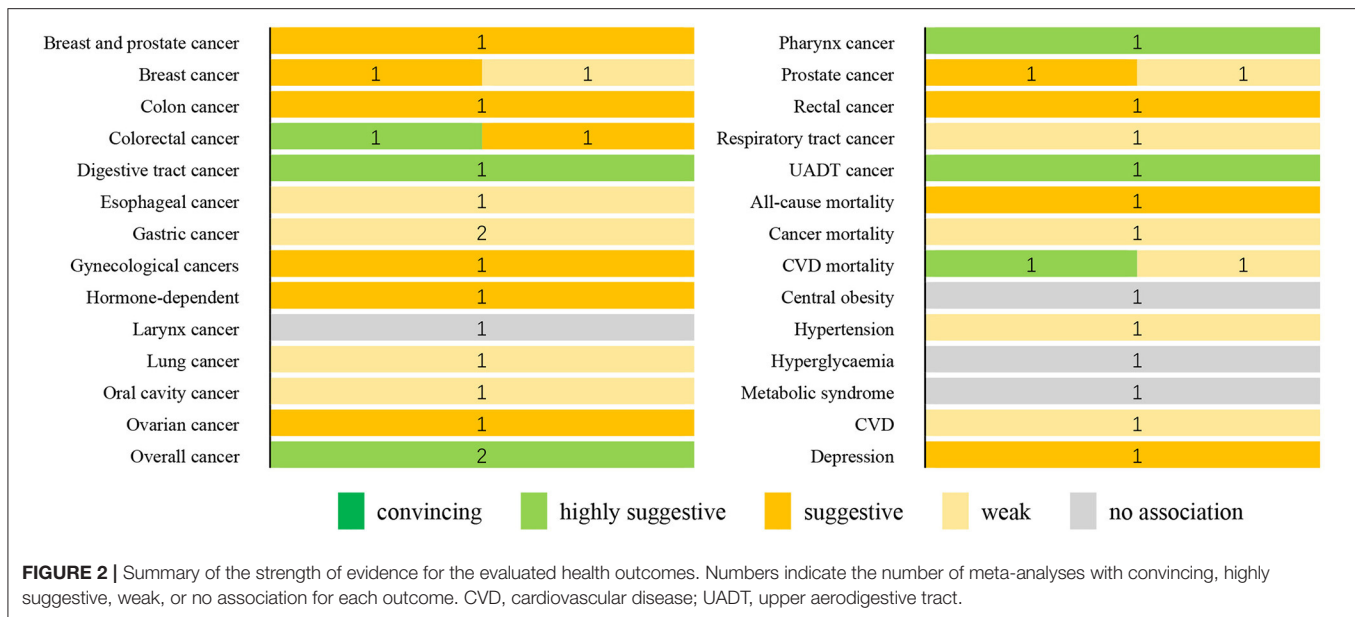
Breast and prostate cancer 1
Breast cancer 1 1
Colon cancer 1
Colorectal cancer 1 1
Digestive tract cancer 1
Esophageal cancer 1
Gastric cancer 2
Gynecological cancers 1
Hormone-dependent 1
Larynx cancer 1
Lung cancer 1
Oral cavity cancer 1
Ovarian cancer 1
Overall cancer 2

Pharynx cancer 1
Prostate cancer 1 1
Rectal cancer 1
Respiratory tract cancer 1
UADT cancer 1
All-cause mortality 1
Cancer mortality 1
CVD mortality 1 1
Central obesity 1
Hypertension 1
Hyperglycaemia 1
Metabolic syndrome 1
CVD 1
Depression 1

convincing highly suggestive suggestive weak no association

**FIGURE 2 |** Summary of the strength of evidence for the evaluated health outcomes. Numbers indicate the number of meta-analyses with convincing, highly suggestive, weak, or no association for each outcome. CVD, cardiovascular disease; UADT, upper aerodigestive tract.